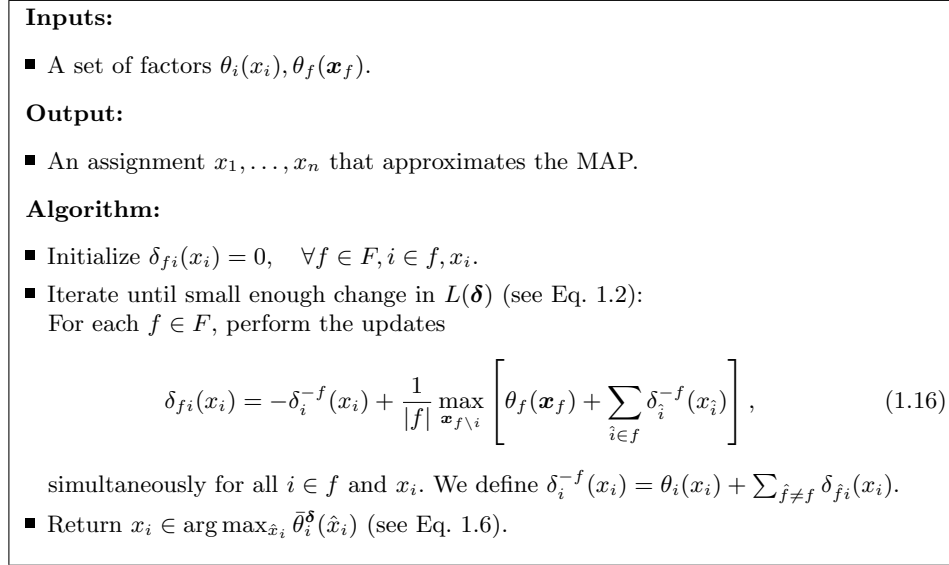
**Inputs:**

■ A set of factors $\theta_i(x_i), \theta_f(\boldsymbol{x}_f)$.

**Output:**

■ An assignment $x_1, \ldots, x_n$ that approximates the MAP.

**Algorithm:**

■ Initialize $\delta_{fi}(x_i) = 0, \quad \forall f \in F, i \in f, x_i$.

■ Iterate until small enough change in $L(\boldsymbol{\delta})$ (see Eq. 1.2):
For each $f \in F$, perform the updates

$$\delta_{fi}(x_i) = -\delta_i^{-f}(x_i) + \frac{1}{|f|} \max_{\boldsymbol{x}_{f \setminus i}} \left[ \theta_f(\boldsymbol{x}_f) + \sum_{\hat{i} \in f} \delta_{\hat{i}}^{-f}(x_{\hat{i}}) \right], \quad (1.16)$$

simultaneously for all $i \in f$ and $x_i$. We define $\delta_i^{-f}(x_i) = \theta_i(x_i) + \sum_{\hat{f} \neq f} \delta_{\hat{f}i}(x_i)$.

■ Return $x_i \in \arg\max_{\hat{x}_i} \bar{\theta}_i^{\boldsymbol{\delta}}(\hat{x}_i)$ (see Eq. 1.6).